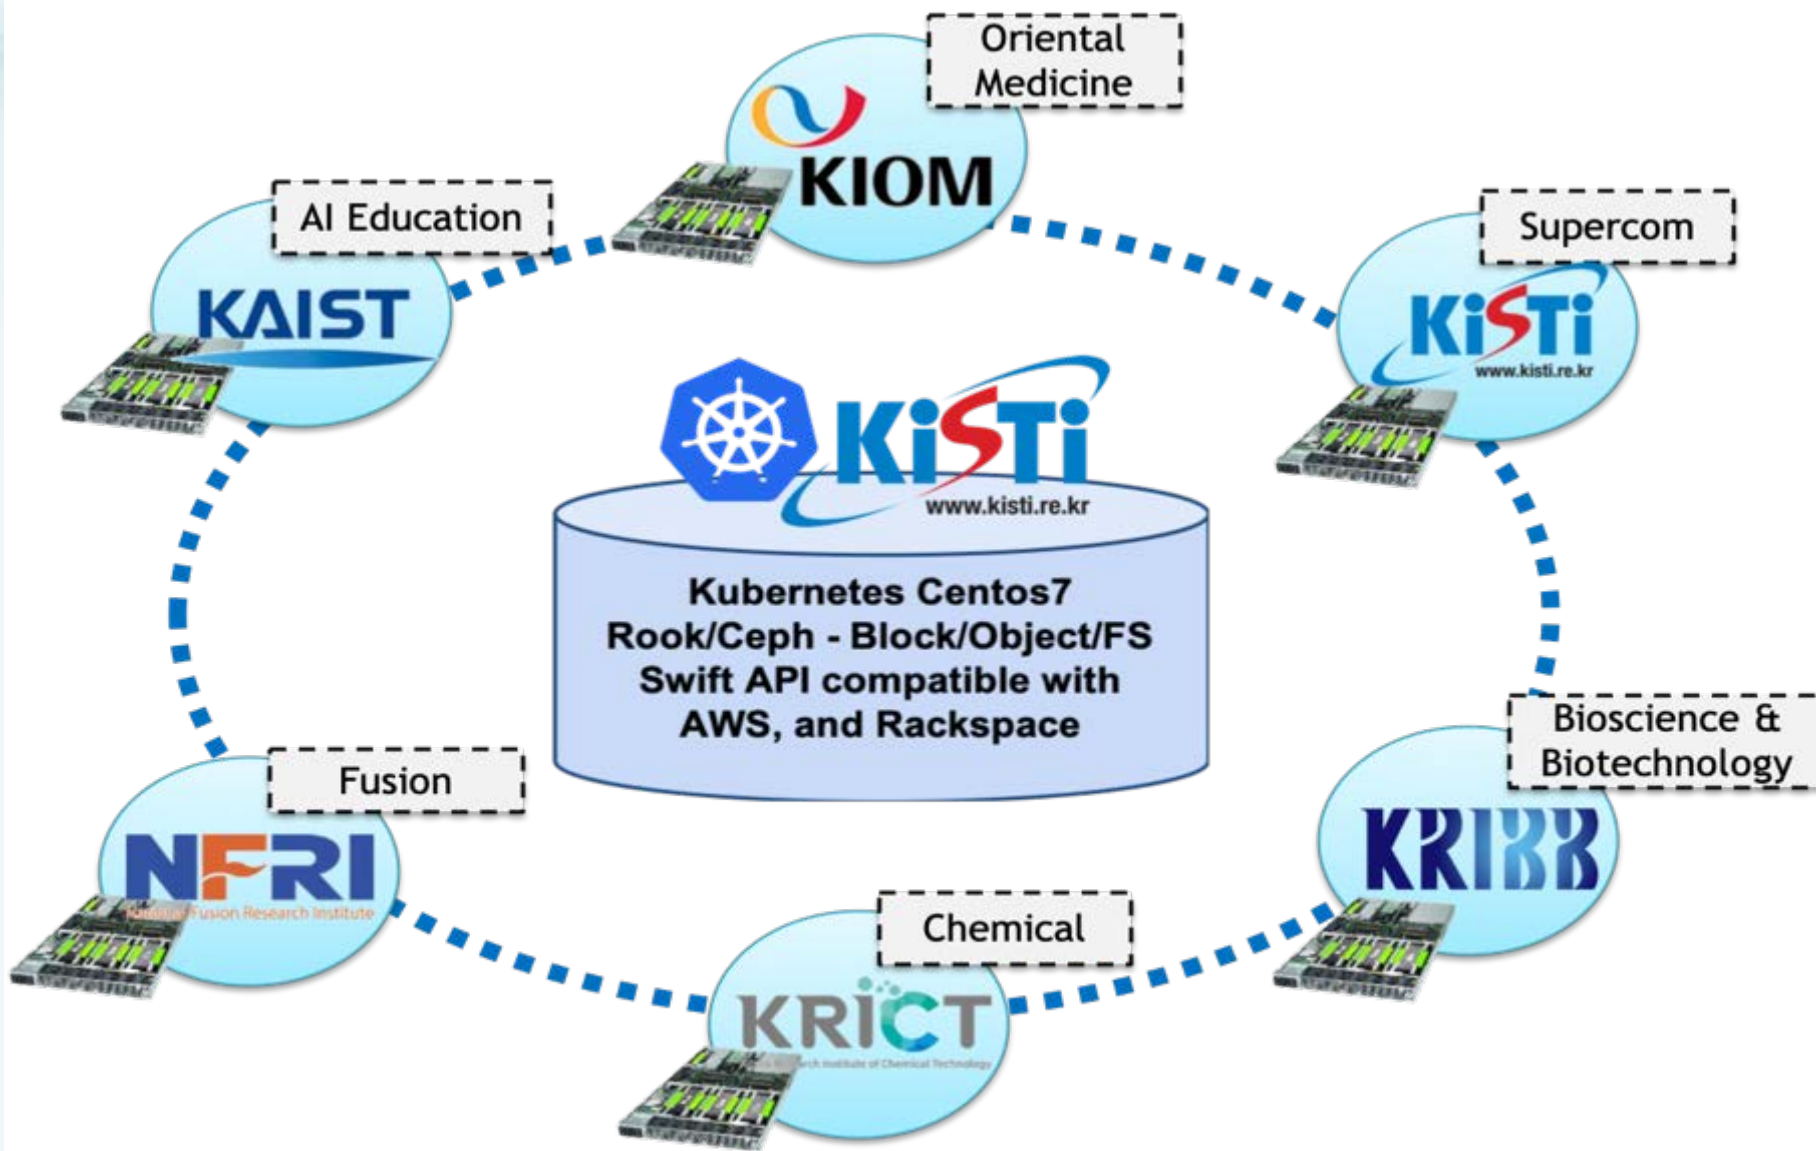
Oriental Medicine

KIOM

AI Education

KAIST

Supercom

KISTI
www.kisti.re.kr

KISTI
www.kisti.re.kr

Kubernetes Centos7
Rook/Ceph - Block/Object/FS
Swift API compatible with
AWS, and Rackspace

Fusion

NFRI
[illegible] Fusion Research Institute

Bioscience & Biotechnology

KRIBB

Chemical

KRICT
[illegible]rch Institute of Chemical Technology